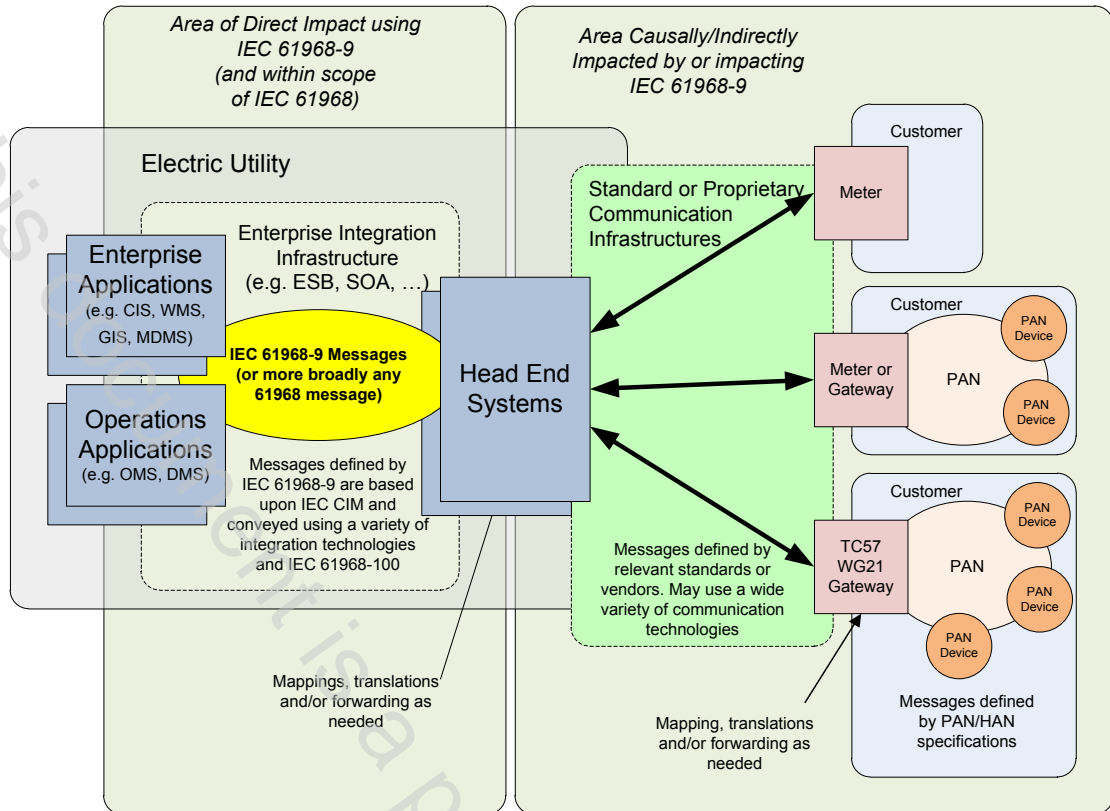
Area of Direct Impact using IEC 61968-9 (and within scope of IEC 61968)

Area Causally/Indirectly Impacted by or impacting IEC 61968-9

Electric Utility

Enterprise Integration Infrastructure (e.g. ESB, SOA, …)

Enterprise Applications (e.g. CIS, WMS, GIS, MDMS)

Operations Applications (e.g. OMS, DMS)

IEC 61968-9 Messages (or more broadly any 61968 message)

Messages defined by IEC 61968-9 are based upon IEC CIM and conveyed using a variety of integration technologies and IEC 61968-100

Head End Systems

Mappings, translations and/or forwarding as needed

Standard or Proprietary Communication Infrastructures

Messages defined by relevant standards or vendors. May use a wide variety of communication technologies

Customer

Meter

Customer

Meter or Gateway

PAN

PAN Device

PAN Device

Customer

TC57 WG21 Gateway

PAN

PAN Device

PAN Device

PAN Device

Messages defined by PAN/HAN specifications

Mapping, translations and/or forwarding as needed